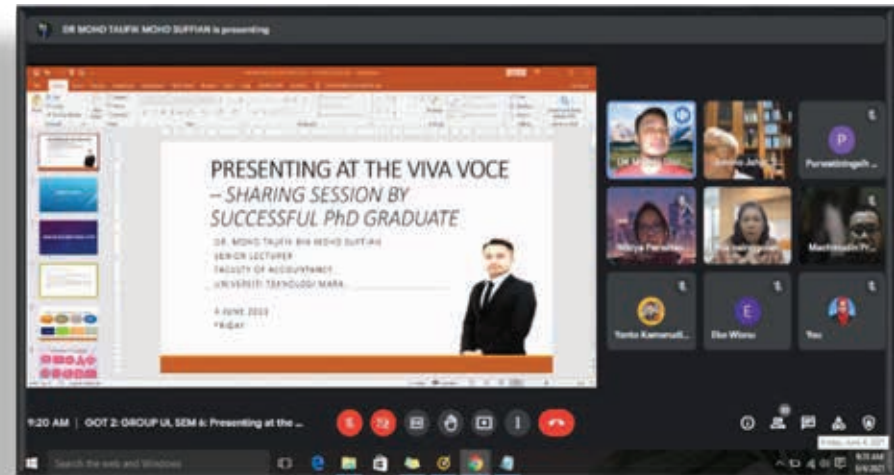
DR MOHD TAUFIK MOHD SUFFIAN is presenting

PRESENTING AT THE VIVA VOCE – SHARING SESSION BY SUCCESSFUL PhD GRADUATE

DR. MOHD TAUFIK BIN MOHD SUFFIAN
SENIOR LECTURER
FACULTY OF ACCOUNTANCY
UNIVERSITI TEKNOLOGI MARA

4 JUNE 2021
FRIDAY

Dr. M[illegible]
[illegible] Jaya
Purwaningsih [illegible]
Nitya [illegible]
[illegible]
Machmudin Pr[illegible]
Yonto Kamarudi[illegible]
Eko Wisnu
You

9:20 AM | GOT 2: GROUP UL SEM 6: Presenting at the ...

Search the web and Windows

Friday, June 4, 2021